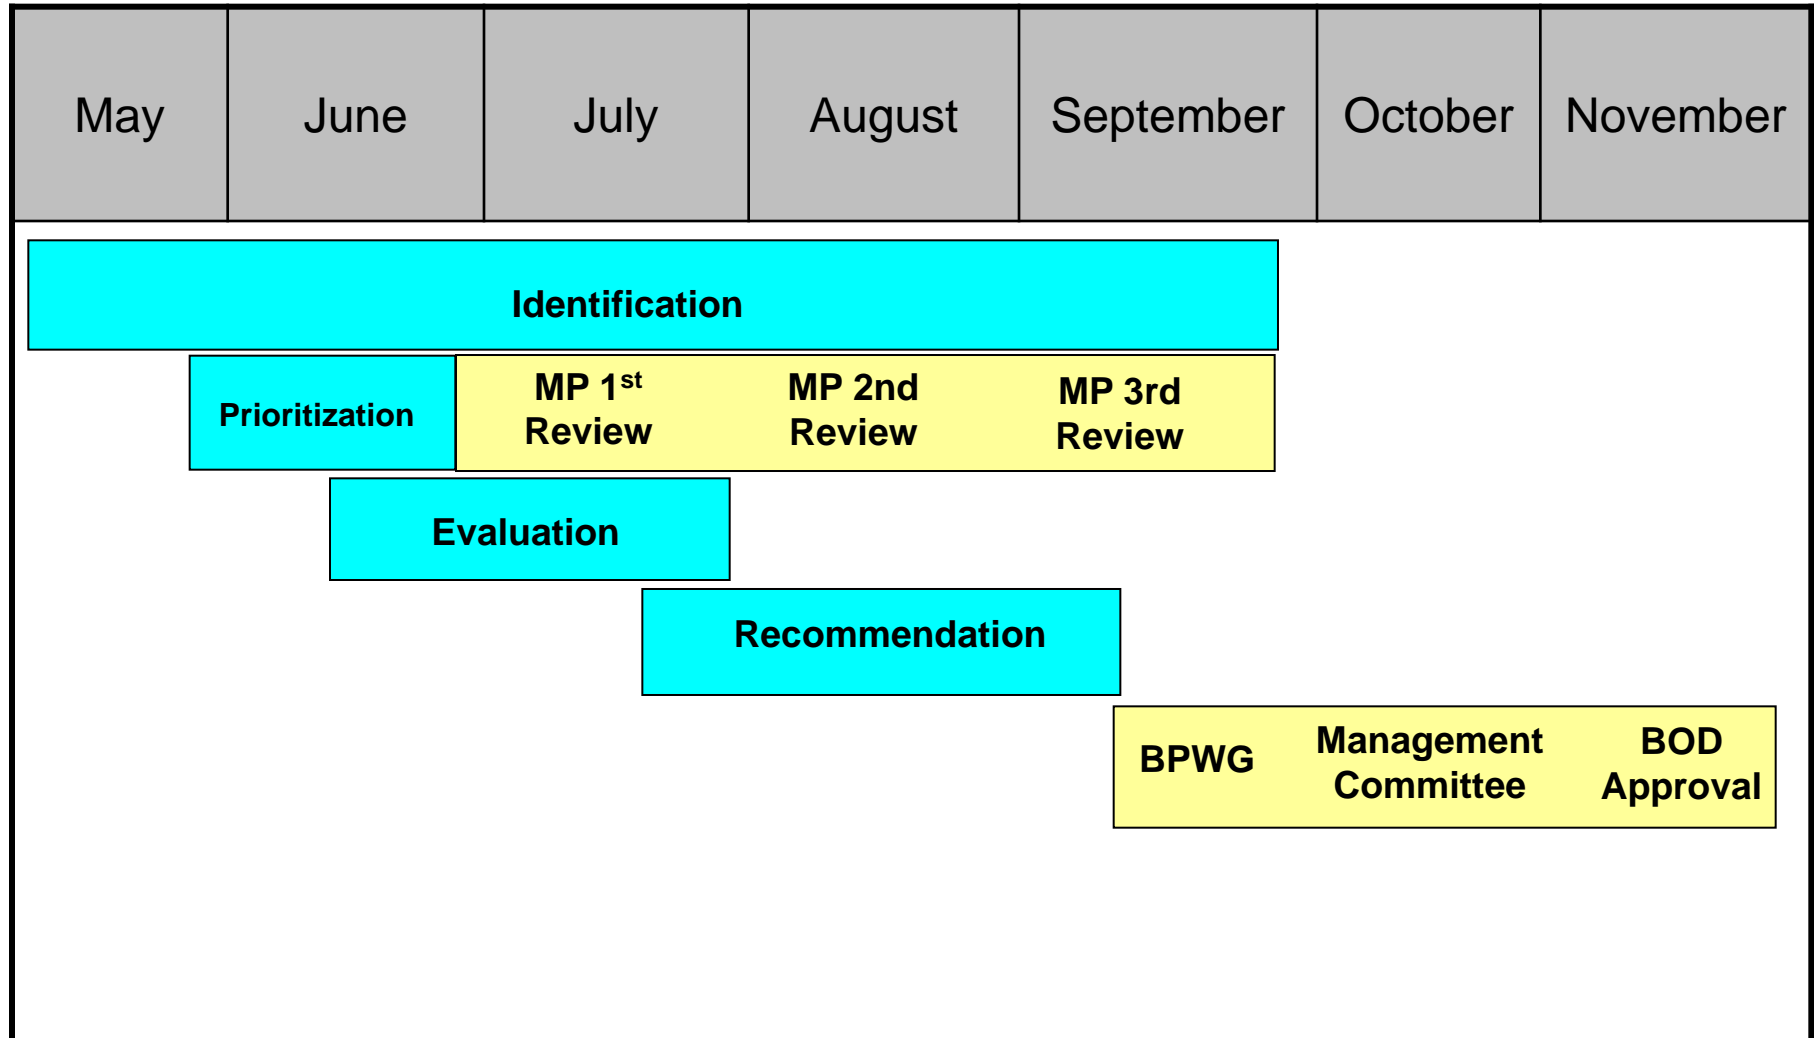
| May | June | July | August | September | October | November |
|---|---|---|---|---|---|---|

Identification

Prioritization

MP 1$^{st}$ Review

MP 2nd Review

MP 3rd Review

Evaluation

Recommendation

BPWG

Management Committee

BOD Approval